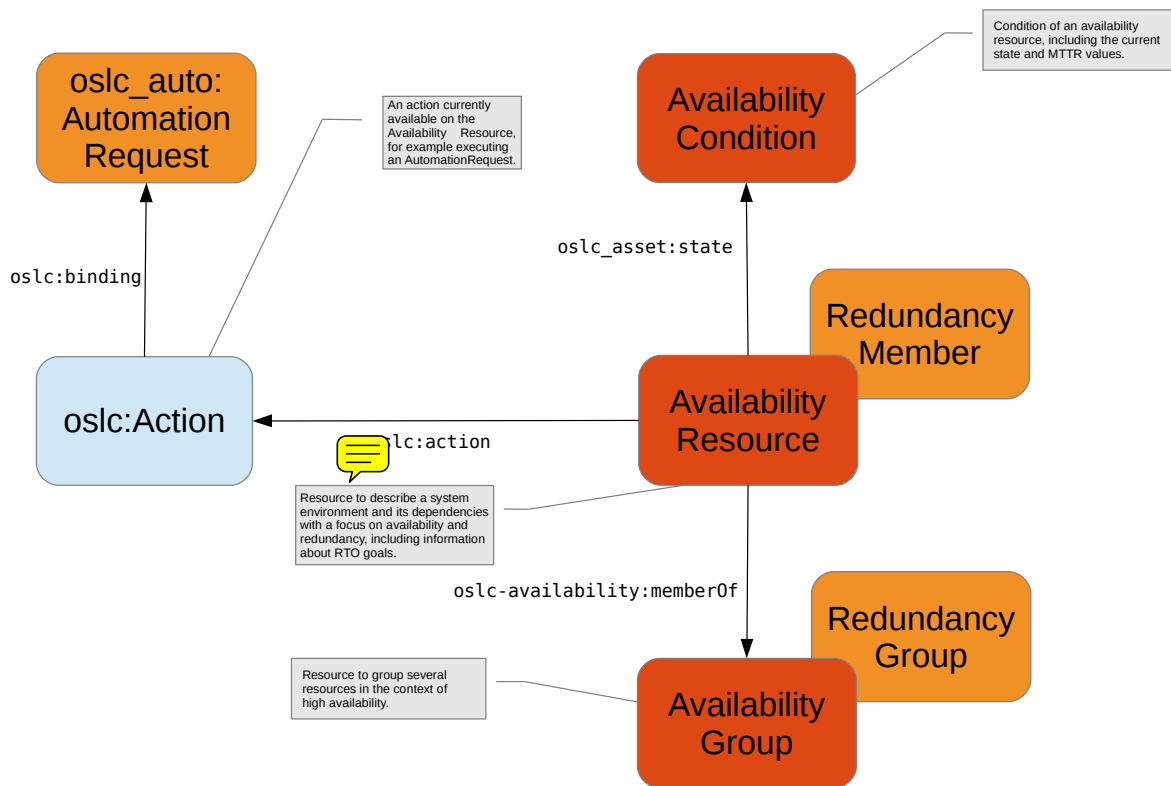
oslc_auto: Automation Request

An action currently available on the Availability Resource, for example executing an AutomationRequest.

Availability Condition

Condition of an availability resource, including the current state and MTTR values.

oslc:binding

oslc_asset:state

Redundancy Member

oslc:Action

Availability Resource

slc:action

Resource to describe a system environment and its dependencies with a focus on availability and redundancy, including information about RTO goals.

oslc-availability:memberOf

Redundancy Group

Resource to group several resources in the context of high availability.

Availability Group